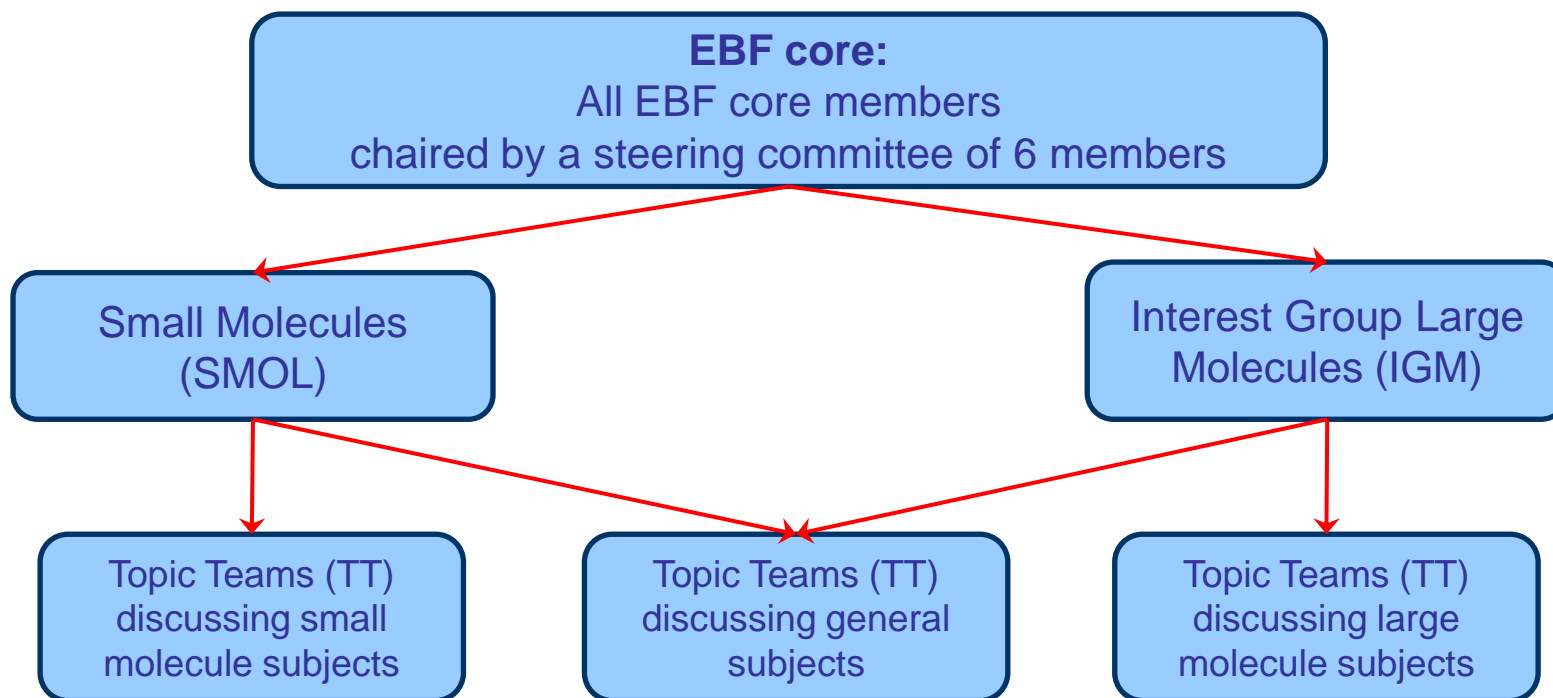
EBF core:
All EBF core members
chaired by a steering committee of 6 members

Small Molecules (SMOL)

Interest Group Large Molecules (IGM)

Topic Teams (TT) discussing small molecule subjects

Topic Teams (TT) discussing general subjects

Topic Teams (TT) discussing large molecule subjects